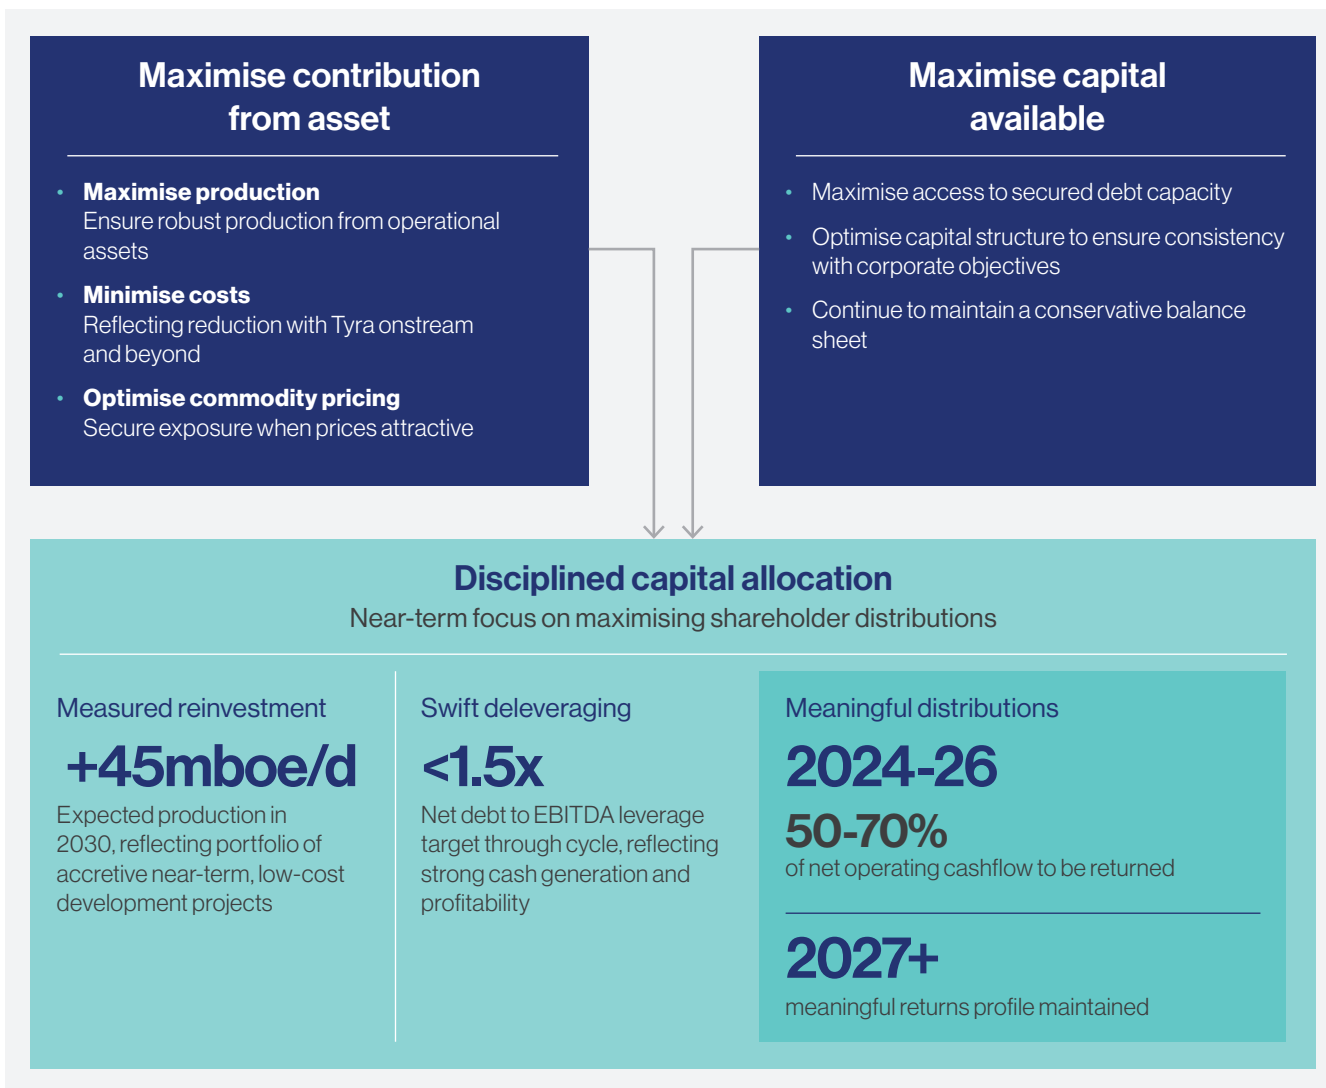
Maximise contribution from asset

- **Maximise production**
Ensure robust production from operational assets
- **Minimise costs**
Reflecting reduction with Tyra onstream and beyond
- **Optimise commodity pricing**
Secure exposure when prices attractive

Maximise capital available

- Maximise access to secured debt capacity
- Optimise capital structure to ensure consistency with corporate objectives
- Continue to maintain a conservative balance sheet

Disciplined capital allocation
Near-term focus on maximising shareholder distributions

Measured reinvestment
+45mboe/d
Expected production in 2030, reflecting portfolio of accretive near-term, low-cost development projects

Swift deleveraging
<1.5x
Net debt to EBITDA leverage target through cycle, reflecting strong cash generation and profitability

Meaningful distributions
2024-26
50-70%
of net operating cashflow to be returned

2027+
meaningful returns profile maintained